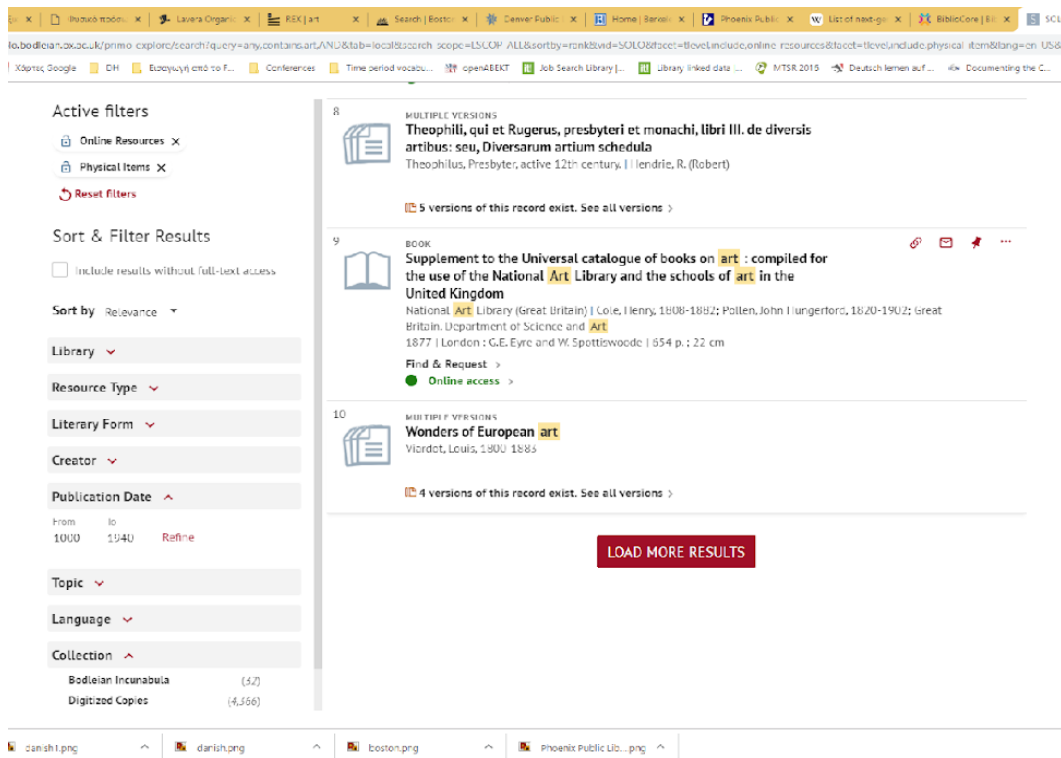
Ψηφιακό πρόσ... × | Lavera Organic × | REK | art × | Search | Boston × | Denver Public × | Home | Barcelo × | Phoenix Public × | List of next-ge × | BiblioCore | Bi × | SOL

lo.bodleian.ox.ac.uk/primo-explore/search?query=any,contains,art,AND&tab=local&search_scope=LSCOP_ALL&sortby=rank&vid=SOLO&facet=tlevel,include,online_resources&facet=tlevel,include,physical_item&lang=en_US&

Χάρτες Google | DH | Εισαγωγή από το F... | Conferences | Time period vocabu... | openABEKT | Job Search Library |... | Library linked data ... | MTSR 2015 | Deutsch lernen auf ... | Documenting the C...

Active filters

Online Resources ×

Physical Items ×

Reset filters

Sort & Filter Results

Include results without full-text access

Sort by Relevance

Library

Resource Type

Literary Form

Creator

Publication Date

From 1000 To 1940 Refine

Topic

Language

Collection

Bodleian Incunabula (32)

Digitized Copies (4,566)

8
MULTIPLE VERSIONS
Theophili, qui et Rugerus, presbyteri et monachi, libri III. de diversis artibus: seu, Diversarum artium schedula
Theophilus, Presbyter, active 12th century. | Hendrie, R. (Robert)

5 versions of this record exist. See all versions

9
BOOK
Supplement to the Universal catalogue of books on art : compiled for the use of the National Art Library and the schools of art in the United Kingdom
National Art Library (Great Britain) | Cole, Henry, 1808-1882; Pollen, John Hungerford, 1820-1902; Great Britain. Department of Science and Art
1877 | London : G.E. Eyre and W. Spottiswoode | 654 p. ; 22 cm
Find & Request
Online access

10
MULTIPLE VERSIONS
Wonders of European art
Viardot, Louis, 1800-1883

4 versions of this record exist. See all versions

LOAD MORE RESULTS

danish1.png | danish.png | boston.png | Phoenix Public Lib....png